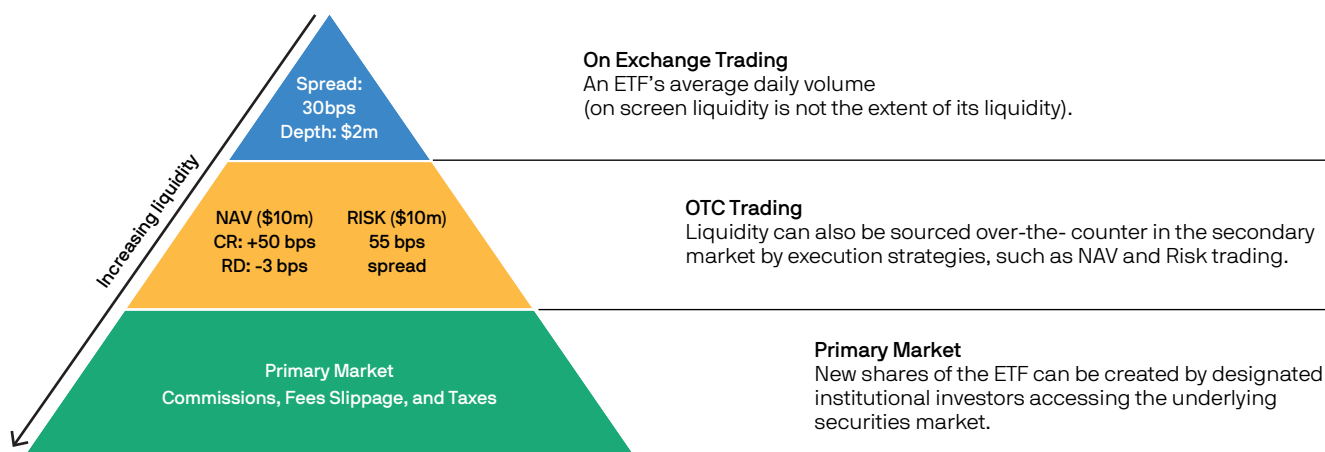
Increasing liquidity

Spread:
30bps
Depth: $2m

On Exchange Trading
An ETF's average daily volume
(on screen liquidity is not the extent of its liquidity).

NAV ($10m)
CR: +50 bps
RD: -3 bps

RISK ($10m)
55 bps
spread

OTC Trading
Liquidity can also be sourced over-the- counter in the secondary market by execution strategies, such as NAV and Risk trading.

Primary Market
Commissions, Fees Slippage, and Taxes

Primary Market
New shares of the ETF can be created by designated institutional investors accessing the underlying securities market.